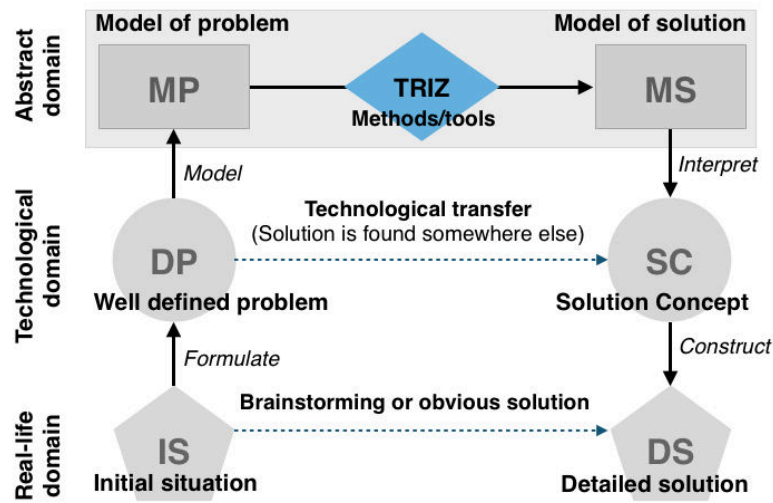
Abstract domain

Model of problem

Model of solution

MP

TRIZ
Methods/tools

MS

Model

Interpret

Technological domain

Technological transfer
(Solution is found somewhere else)

DP

SC

Well defined problem

Solution Concept

Formulate

Construct

Real-life domain

Brainstorming or obvious solution

IS

DS

Initial situation

Detailed solution